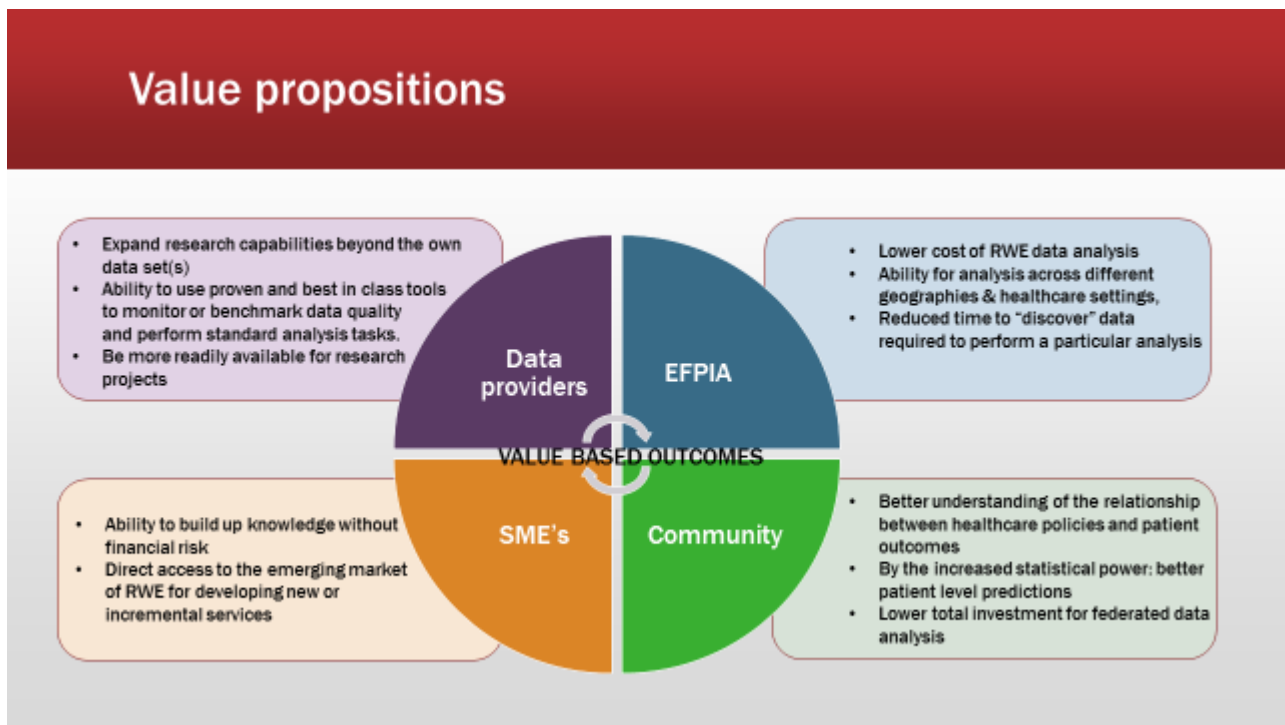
Value propositions

- Expand research capabilities beyond the own data set(s)
- Ability to use proven and best in class tools to monitor or benchmark data quality and perform standard analysis tasks.
- Be more readily available for research projects

- Lower cost of RWE data analysis
- Ability for analysis across different geographies & healthcare settings,
- Reduced time to "discover" data required to perform a particular analysis

Data providers

EFPIA

VALUE BASED OUTCOMES

SME's

Community

- Ability to build up knowledge without financial risk
- Direct access to the emerging market of RWE for developing new or incremental services

- Better understanding of the relationship between healthcare policies and patient outcomes
- By the increased statistical power: better patient level predictions
- Lower total investment for federated data analysis